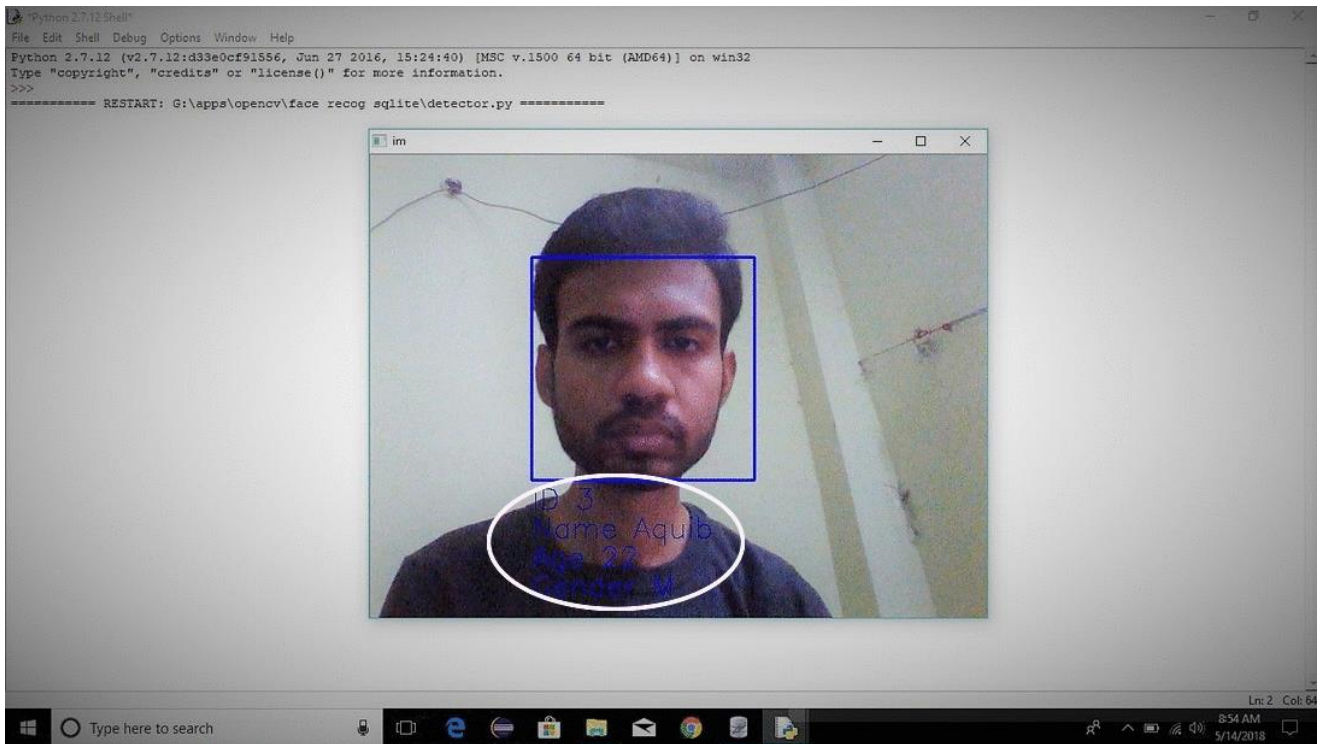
*Python 2.7.12 Shell*

File Edit Shell Debug Options Window Help

Python 2.7.12 (v2.7.12:d33e0cf91556, Jun 27 2016, 15:24:40) [MSC v.1500 64 bit (AMD64)] on win32
Type "copyright", "credits" or "license()" for more information.
>>>
=========== RESTART: G:\apps\opencv\face recog sqlite\detector.py ===========

im

ID 3
Name Aquib
Age 22
Gender M

Ln: 2 Col: 64

Type here to search

8:54 AM
5/14/2018